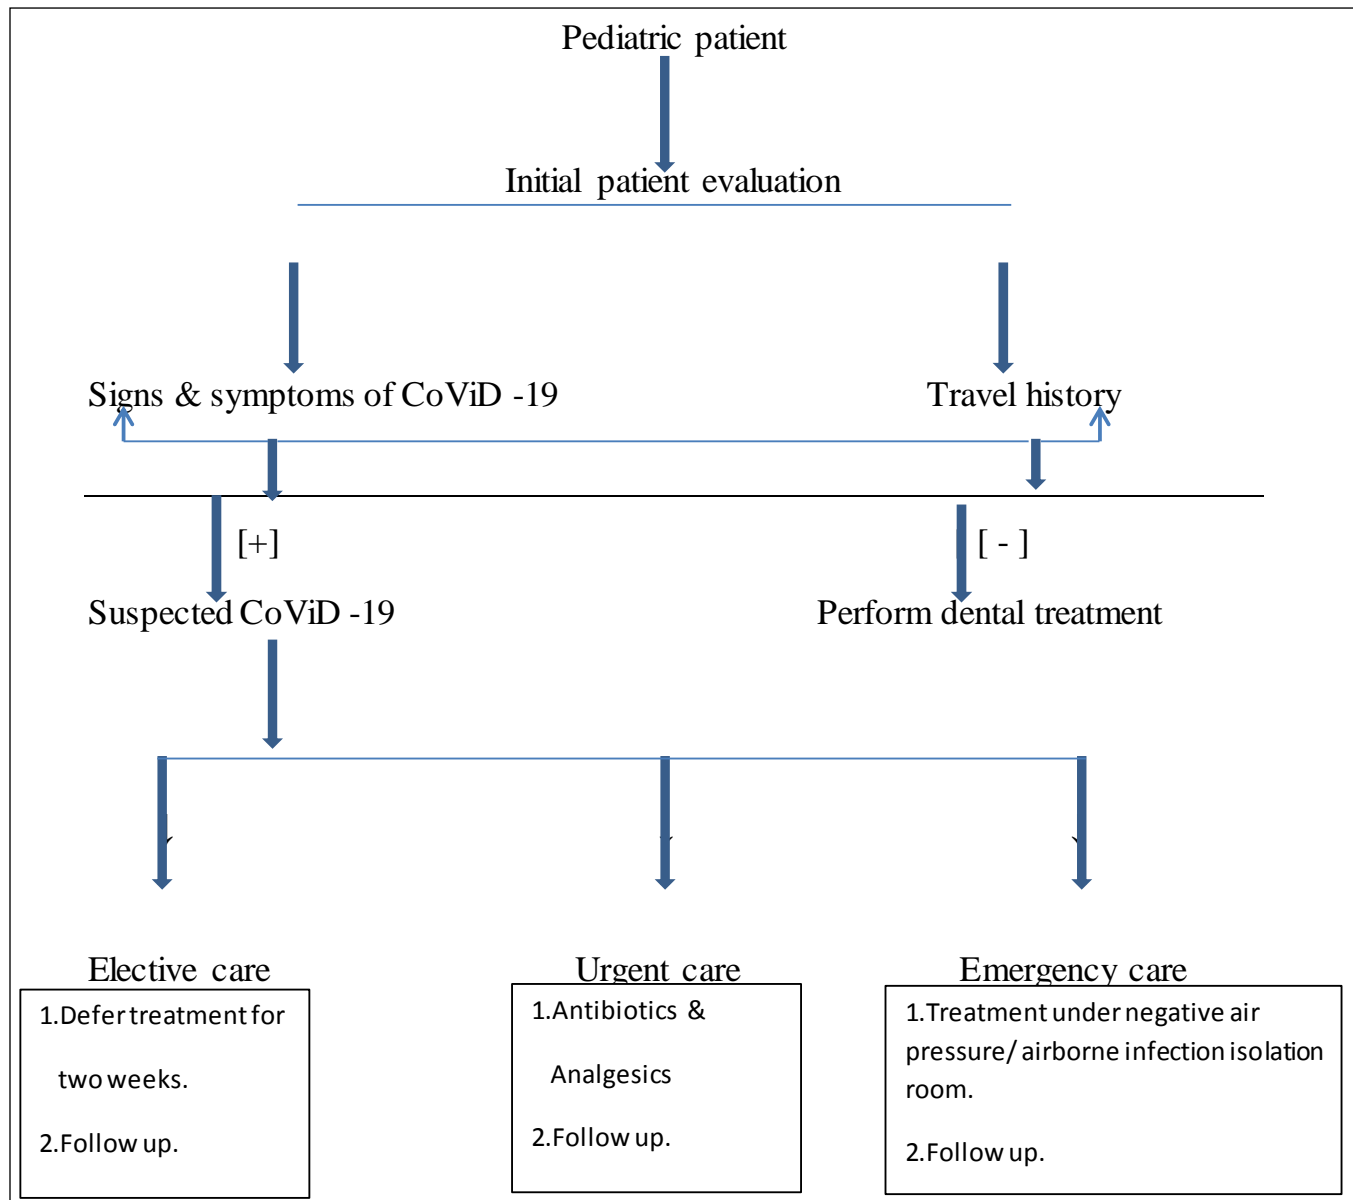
Pediatric patient

Initial patient evaluation

Signs & symptoms of CoViD -19

Travel history

[+]

[ - ]

Suspected CoViD -19

Perform dental treatment

Elective care

1.Defer treatment for two weeks.

2.Follow up.

Urgent care

1.Antibiotics & Analgesics

2.Follow up.

Emergency care

1.Treatment under negative air pressure/ airborne infection isolation room.

2.Follow up.